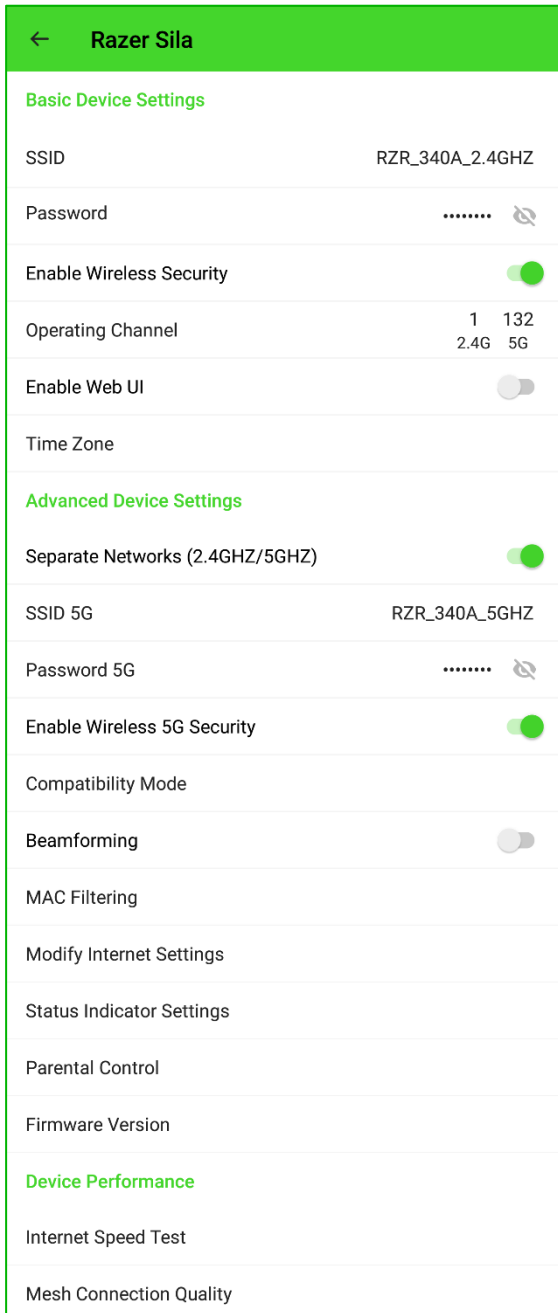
← Razer Sila

Basic Device Settings

SSID RZR_340A_2.4GHZ

Password ••••••••

Enable Wireless Security

Operating Channel 1 132
2.4G 5G

Enable Web UI

Time Zone

Advanced Device Settings

Separate Networks (2.4GHZ/5GHZ)

SSID 5G RZR_340A_5GHZ

Password 5G ••••••••

Enable Wireless 5G Security

Compatibility Mode

Beamforming

MAC Filtering

Modify Internet Settings

Status Indicator Settings

Parental Control

Firmware Version

Device Performance

Internet Speed Test

Mesh Connection Quality